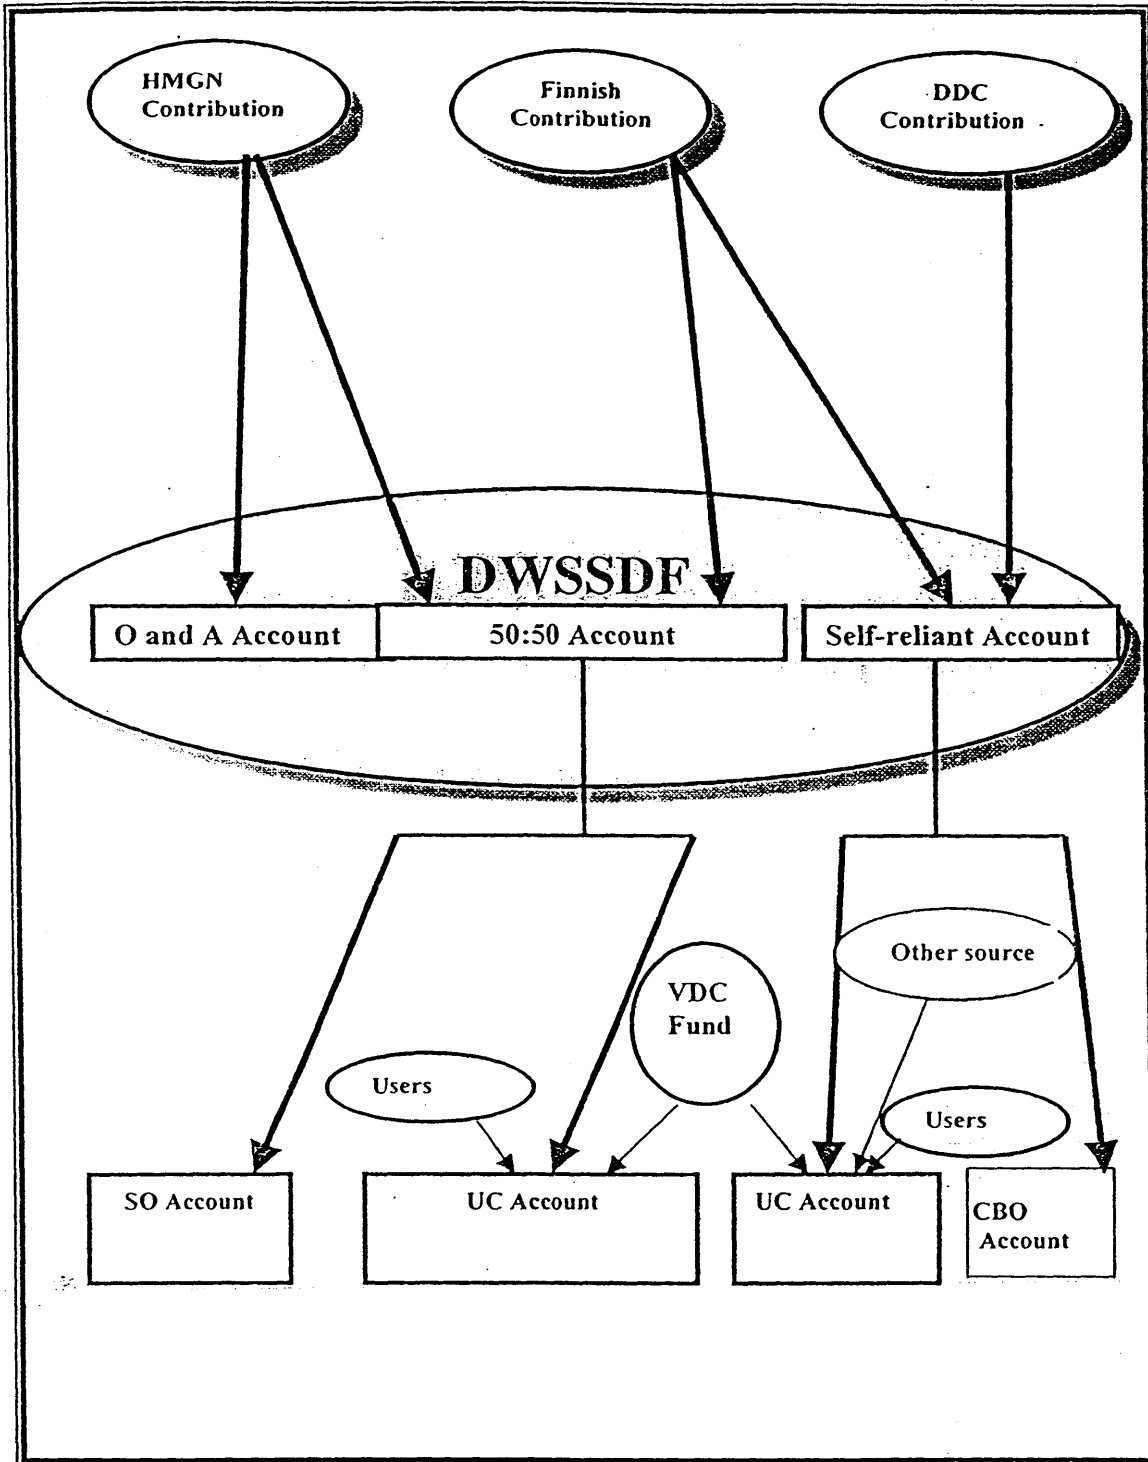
HMGN Contribution

Finnish Contribution

DDC Contribution

DWSSDF

O and A Account

50:50 Account

Self-reliant Account

Other source

VDC Fund

Users

Users

SO Account

UC Account

UC Account

CBO Account